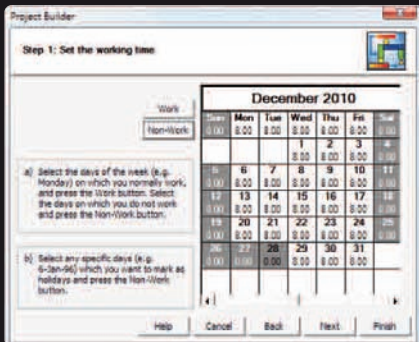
Project Builder

Step 1: Set the working time

Work

Non-Work

a) Select the days of the week (e.g. Monday) on which you normally work, and press the Work button. Select the days on which you do not work and press the Non-Work button.

b) Select any specific days (e.g. 6-Jan-96) which you want to mark as holidays and press the Non-Work button.

December 2010

| Sun | Mon | Tue | Wed | Thu | Fri | Sat |
|---|---|---|---|---|---|---|
| | | | 1 8.00 | 2 8.00 | 3 8.00 | 4 0.00 |
| 5 0.00 | 6 8.00 | 7 8.00 | 8 8.00 | 9 8.00 | 10 8.00 | 11 0.00 |
| 12 0.00 | 13 8.00 | 14 8.00 | 15 8.00 | 16 8.00 | 17 8.00 | 18 0.00 |
| 19 0.00 | 20 8.00 | 21 8.00 | 22 8.00 | 23 8.00 | 24 8.00 | 25 0.00 |
| 26 0.00 | 27 0.00 | 28 0.00 | 29 8.00 | 30 8.00 | 31 8.00 | |

Help Cancel Back Next Finish